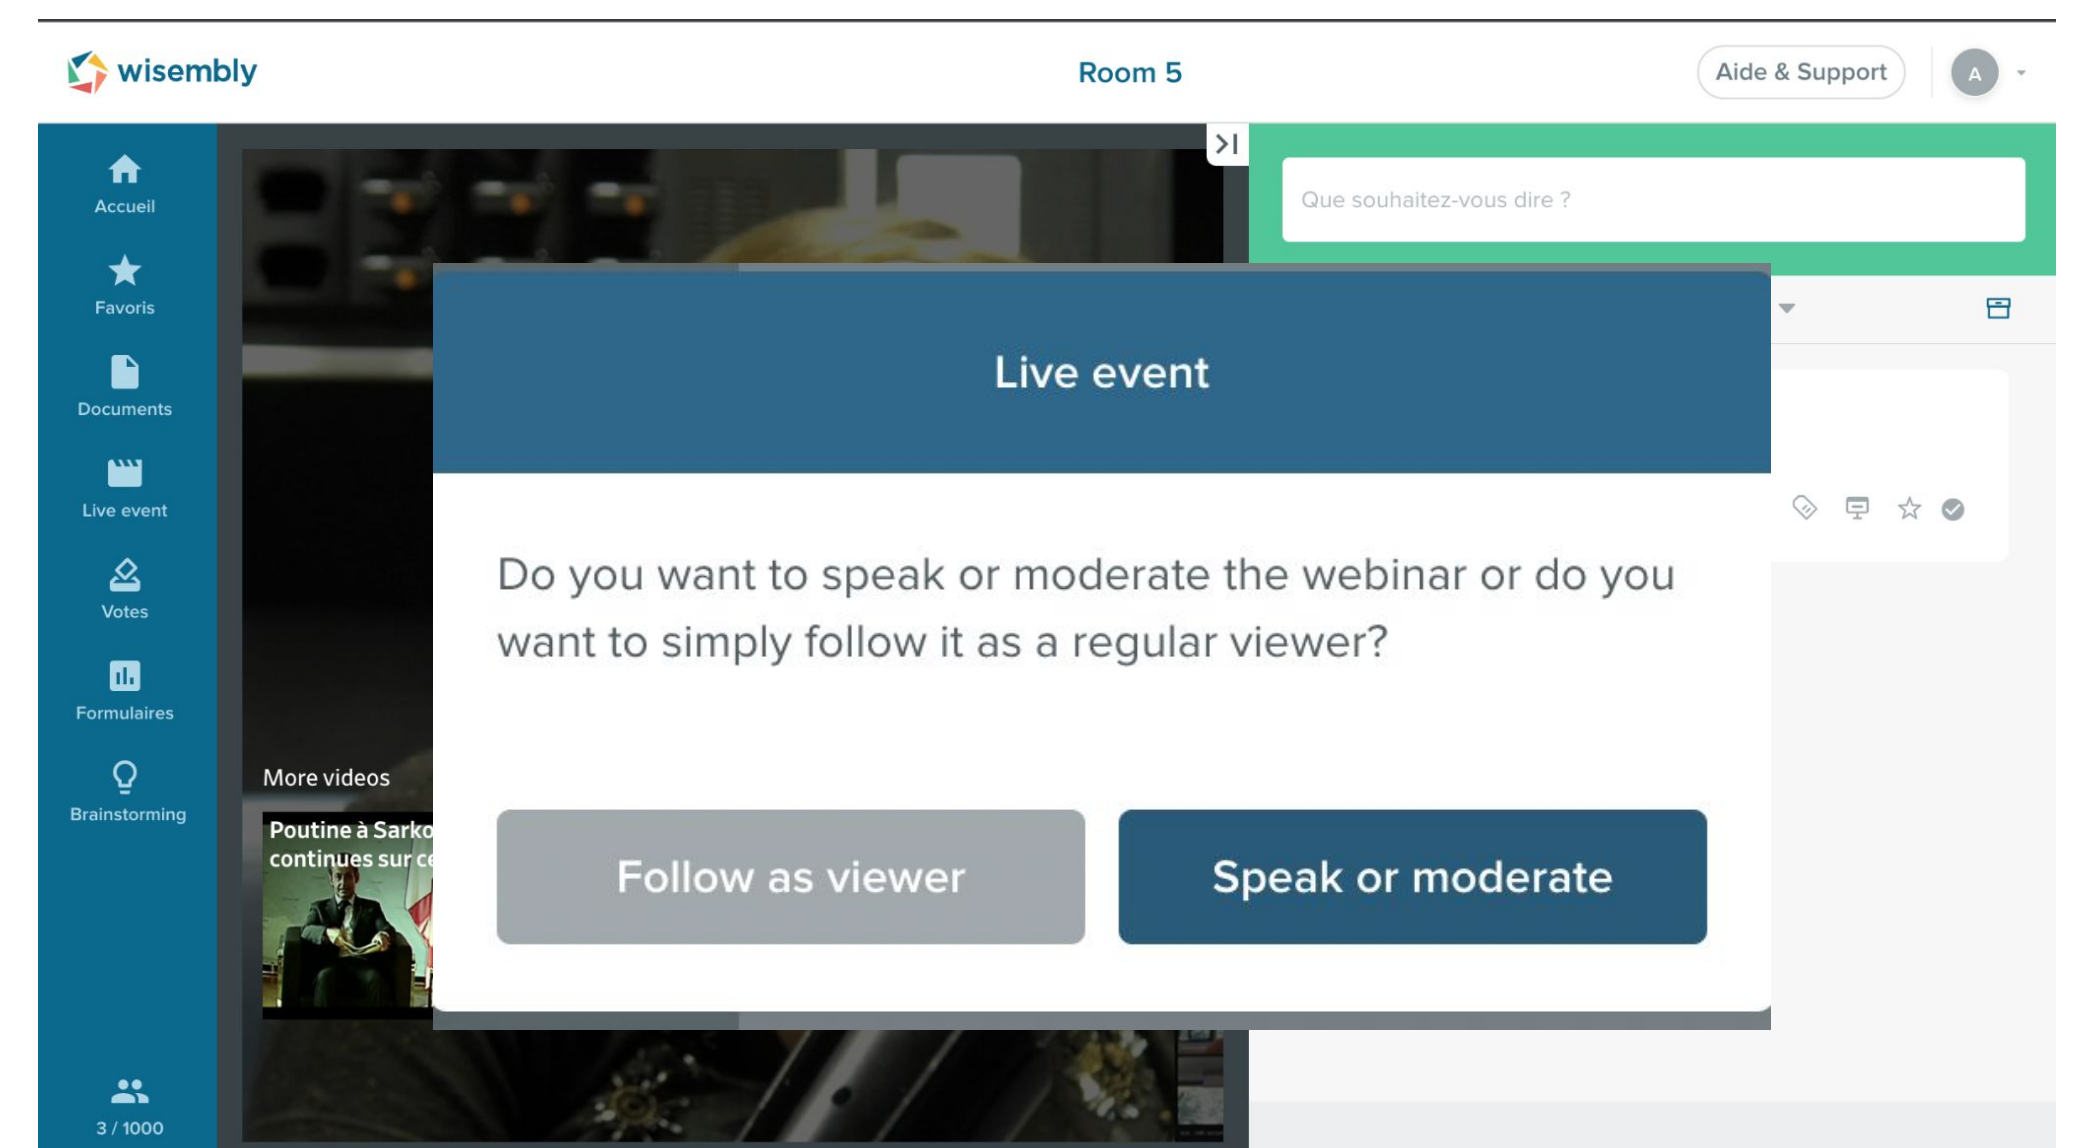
wisembly

Room 5

Aide & Support

A

Accueil

Favoris

Documents

Live event

Votes

Formulaires

Brainstorming

3 / 1000

Que souhaitez-vous dire ?

More videos

Poutine à Sarko continues sur c

Live event

Do you want to speak or moderate the webinar or do you want to simply follow it as a regular viewer?

Follow as viewer

Speak or moderate